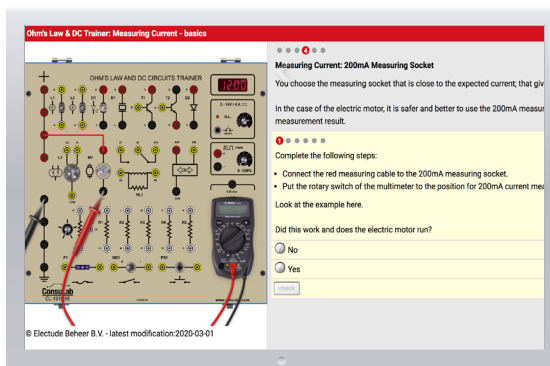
Ohm's Law & DC Trainer: Measuring Current - basics

OHM'S LAW AND DC CIRCUITS TRAINER

1200

Consulab

© Electude Beheer B.V. - latest modification:2020-03-01

4

Measuring Current: 200mA Measuring Socket

You choose the measuring socket that is close to the expected current; that giv

In the case of the electric motor, it is safer and better to use the 200mA measur measurement result.

1

Complete the following steps:

• Connect the red measuring cable to the 200mA measuring socket.
• Put the rotary switch of the multimeter to the position for 200mA current mea

Look at the example here.

Did this work and does the electric motor run?

No

Yes

check